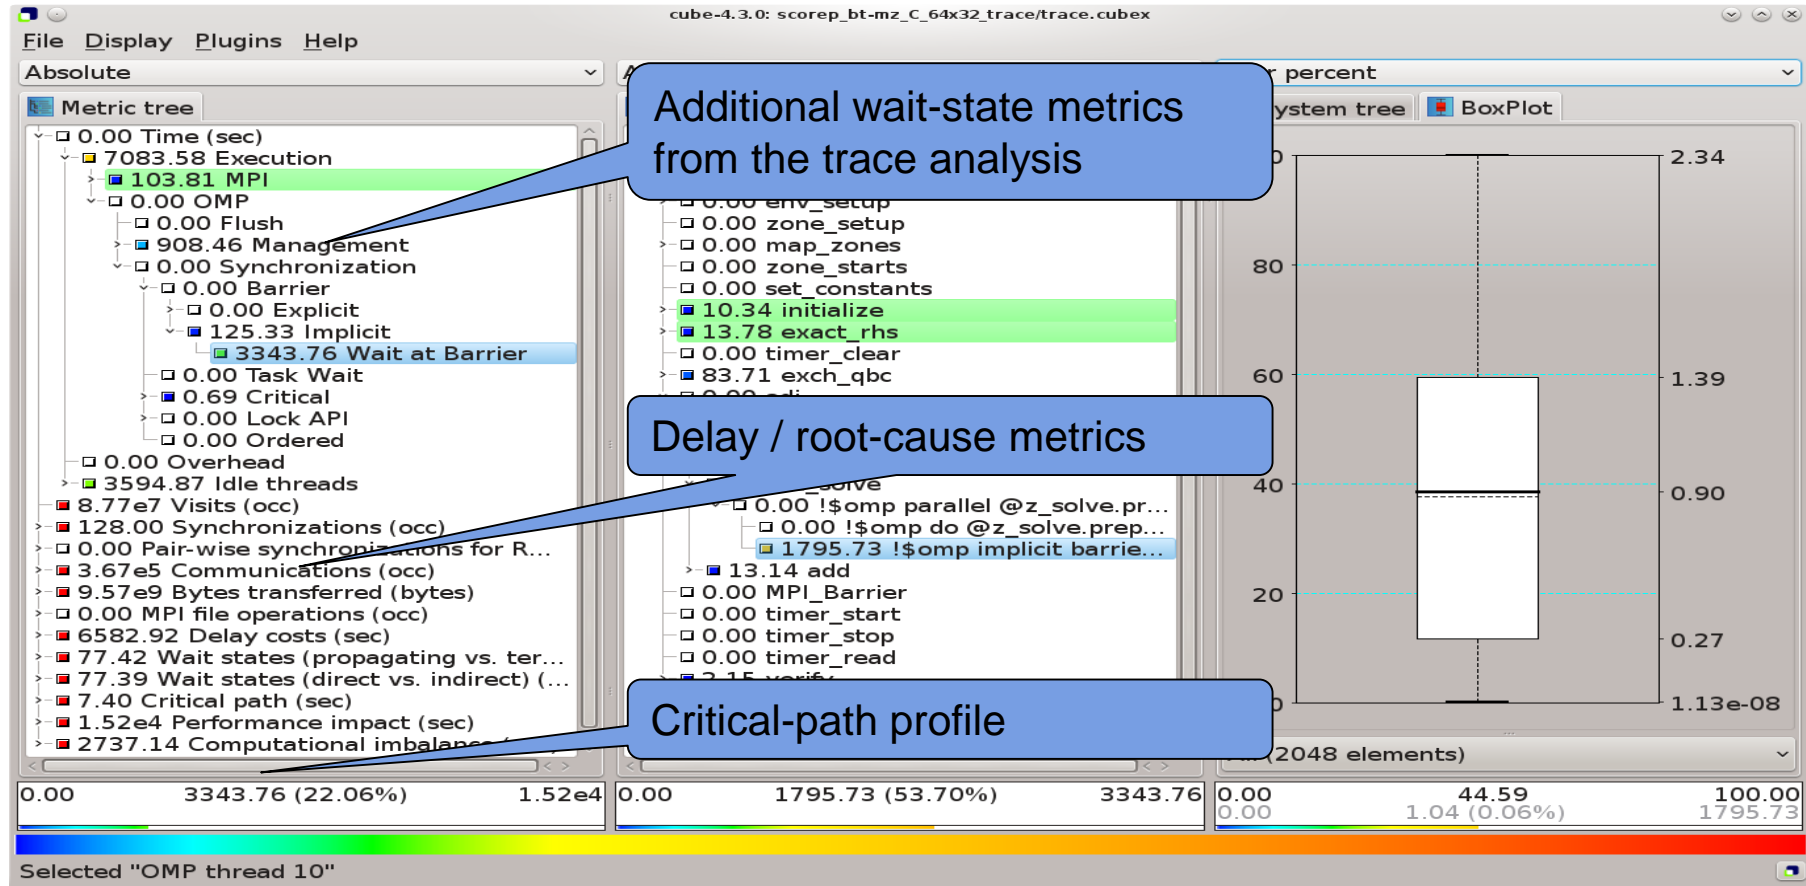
cube-4.3.0: scorep_bt-mz_C_64x32_trace/trace.cubex

File Display Plugins Help

Absolute

Metric tree

0.00 Time (sec)
7083.58 Execution
103.81 MPI
0.00 OMP
0.00 Flush
908.46 Management
0.00 Synchronization
0.00 Barrier
0.00 Explicit
125.33 Implicit
3343.76 Wait at Barrier
0.00 Task Wait
0.69 Critical
0.00 Lock API
0.00 Ordered
0.00 Overhead
3594.87 Idle threads
8.77e7 Visits (occ)
128.00 Synchronizations (occ)
0.00 Pair-wise synchronizations for R...
3.67e5 Communications (occ)
9.57e9 Bytes transferred (bytes)
0.00 MPI file operations (occ)
6582.92 Delay costs (sec)
77.42 Wait states (propagating vs. ter...
77.39 Wait states (direct vs. indirect) (...
7.40 Critical path (sec)
1.52e4 Performance impact (sec)
2737.14 Computational imbalance

Additional wait-state metrics from the trace analysis

0.00 zone_setup
0.00 map_zones
0.00 zone_starts
0.00 set_constants
10.34 initialize
13.78 exact_rhs
0.00 timer_clear
83.71 exch_qbc

Delay / root-cause metrics

0.00 !$omp parallel @z_solve.pr...
0.00 !$omp do @z_solve.prep...
1795.73 !$omp implicit barrie...
13.14 add
0.00 MPI_Barrier
0.00 timer_start
0.00 timer_stop
0.00 timer_read

Critical-path profile

percent

ystem tree BoxPlot

2.34
80
60
1.39
40
0.90
20
0.27
1.13e-08

(2048 elements)

0.00 3343.76 (22.06%) 1.52e4
0.00 1795.73 (53.70%) 3343.76
0.00 44.59 100.00
0.00 1.04 (0.06%) 1795.73

Selected "OMP thread 10"